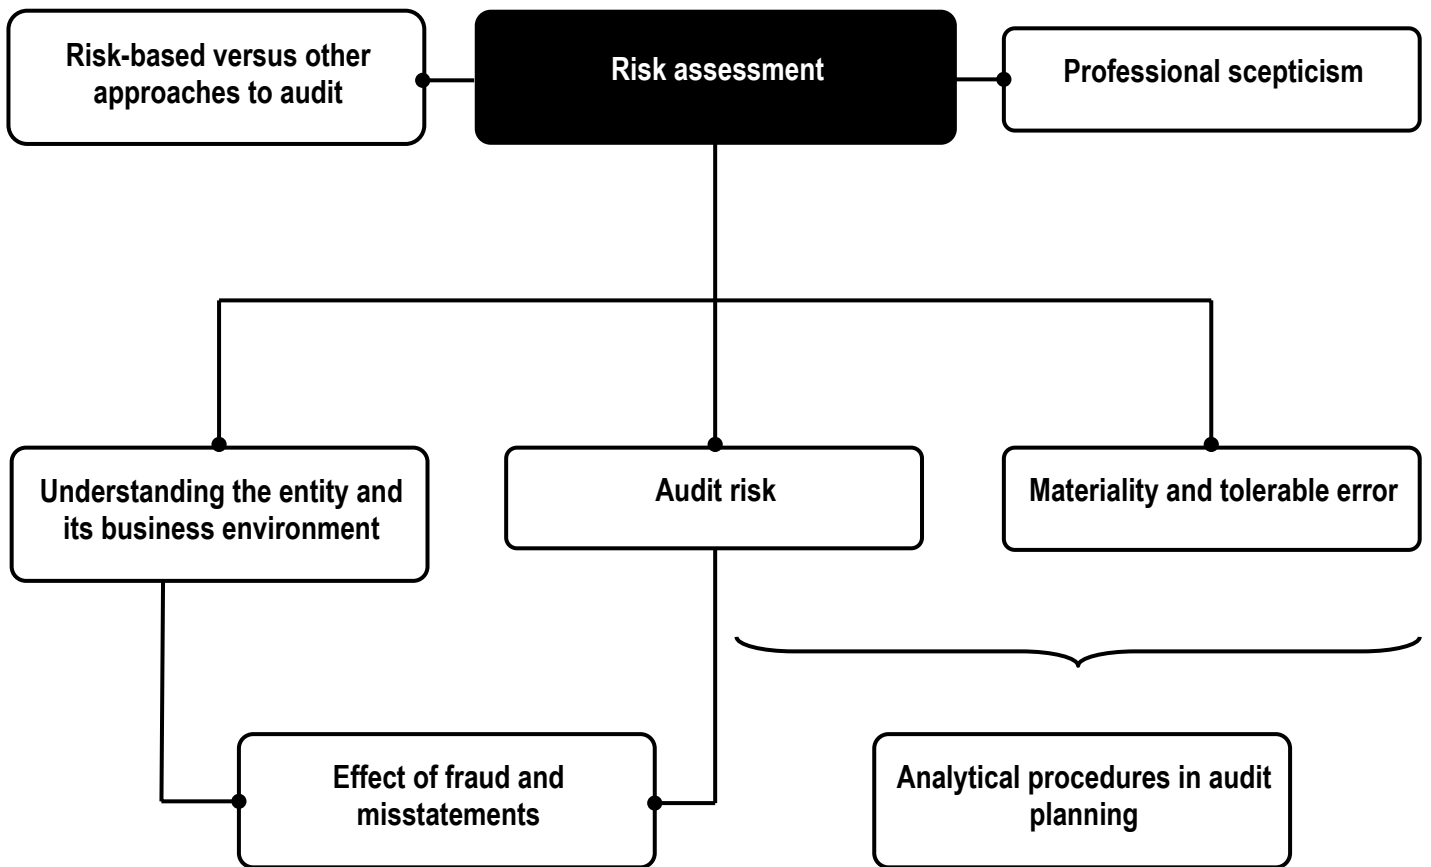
Risk-based versus other approaches to audit

Risk assessment

Professional scepticism

Understanding the entity and its business environment

Audit risk

Materiality and tolerable error

Effect of fraud and misstatements

Analytical procedures in audit planning